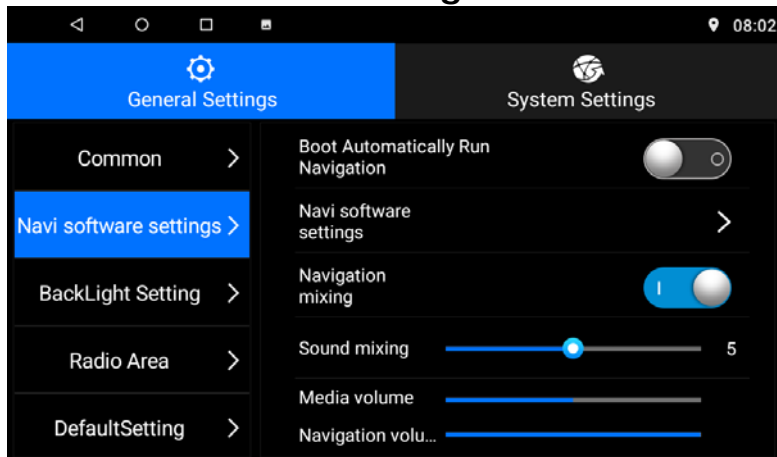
08:02

General Settings

System Settings

Common

Navi software settings

BackLight Setting

Radio Area

DefaultSetting

Boot Automatically Run Navigation

Navi software settings

Navigation mixing

Sound mixing

5

Media volume

Navigation volu...